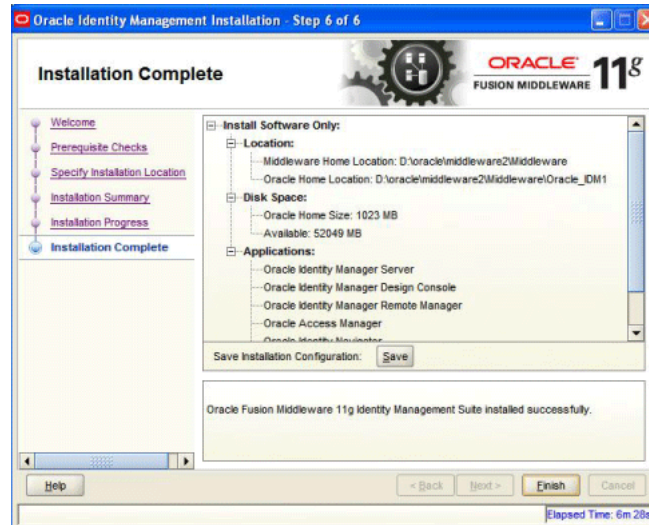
Oracle Identity Management Installation - Step 6 of 6

Installation Complete

ORACLE FUSION MIDDLEWARE $11^g$

Welcome
Prerequisite Checks
Specify Installation Location
Installation Summary
Installation Progress
Installation Complete

Install Software Only:
Location:
Middleware Home Location: D:\oracle\middleware2\Middleware
Oracle Home Location: D:\oracle\middleware2\Middleware\Oracle_IDM1
Disk Space:
Oracle Home Size: 1023 MB
Available: 52049 MB
Applications:
Oracle Identity Manager Server
Oracle Identity Manager Design Console
Oracle Identity Manager Remote Manager
Oracle Access Manager
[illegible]

Save Installation Configuration: Save

Oracle Fusion Middleware 11g Identity Management Suite installed successfully.

Help
< Back
Next >
Finish
Cancel

Elapsed Time: 6m 28s